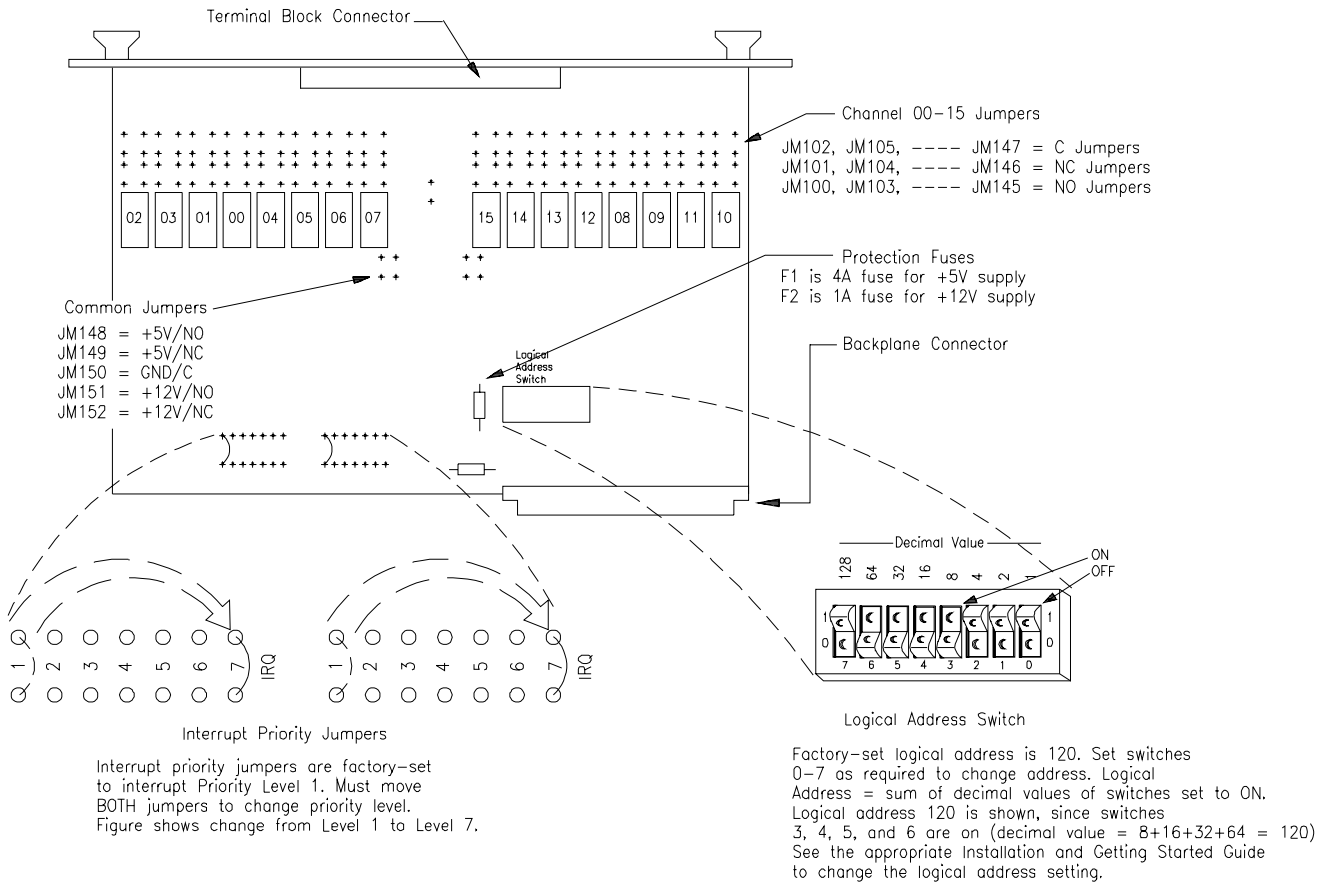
Terminal Block Connector

Channel 00-15 Jumpers
JM102, JM105, ---- JM147 = C Jumpers
JM101, JM104, ---- JM146 = NC Jumpers
JM100, JM103, ---- JM145 = NO Jumpers

02 03 01 00 04 05 06 07 15 14 13 12 08 09 11 10

Protection Fuses
F1 is 4A fuse for +5V supply
F2 is 1A fuse for +12V supply

Common Jumpers
JM148 = +5V/NO
JM149 = +5V/NC
JM150 = GND/C
JM151 = +12V/NO
JM152 = +12V/NC

Logical Address Switch

Backplane Connector

Decimal Value
128 64 32 16 8 4 2 1
ON
OFF
1
0
7 6 5 4 3 2 1 0
1
0

1 2 3 4 5 6 7 IRQ
1 2 3 4 5 6 7 IRQ

Interrupt Priority Jumpers

Interrupt priority jumpers are factory-set to interrupt Priority Level 1. Must move BOTH jumpers to change priority level. Figure shows change from Level 1 to Level 7.

Logical Address Switch

Factory-set logical address is 120. Set switches 0-7 as required to change address. Logical Address = sum of decimal values of switches set to ON. Logical address 120 is shown, since switches 3, 4, 5, and 6 are on (decimal value = 8+16+32+64 = 120) See the appropriate Installation and Getting Started Guide to change the logical address setting.